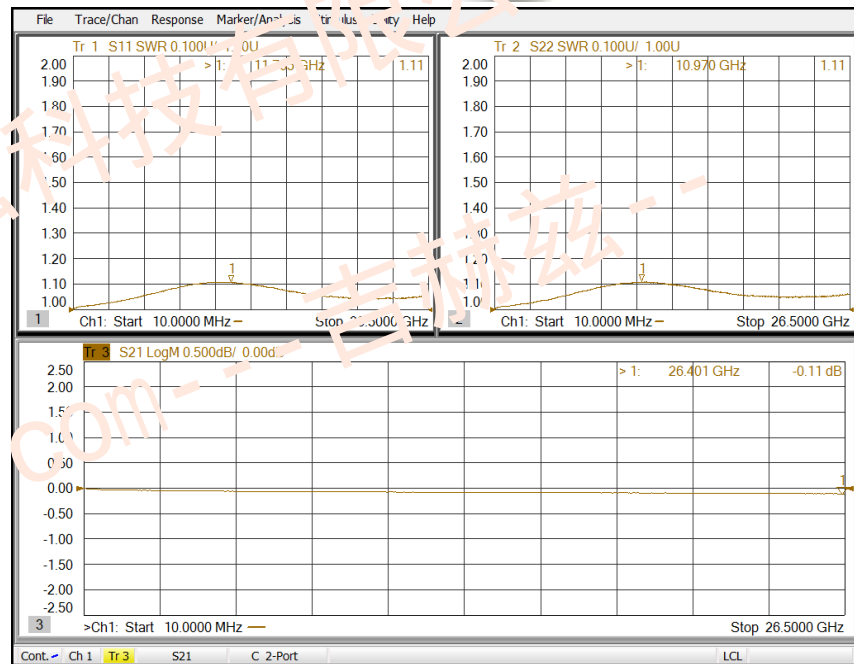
File Trace/Chan Response Marker/Analysis Stimulus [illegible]ity Help

Tr 1 S11 SWR 0.100U/ 1.00U
>1: 11.7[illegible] GHz 1.11
2.00 1.90 1.80 1.70 1.60 1.50 1.40 1.30 1.20 1.10 1.00
1
Ch1: Start 10.0000 MHz Stop 26.5000 GHz

Tr 2 S22 SWR 0.100U/ 1.00U
>1: 10.970 GHz 1.11
2.00 1.90 1.80 1.70 1.60 1.50 1.40 1.30 1.20 1.10 1.00
1
2
Ch1: Start 10.0000 MHz Stop 26.5000 GHz

Tr 3 S21 LogM 0.500dB/ 0.00dB
>1: 26.401 GHz -0.11 dB
2.50 2.00 1.50 1.00 0.50 0.00 -0.50 -1.00 -1.50 -2.00 -2.50
1
3
>Ch1: Start 10.0000 MHz Stop 26.5000 GHz

Cont. Ch 1 Tr 3 S21 C 2-Port LCL

科技有限公司 - - 吉赫兹 - - com